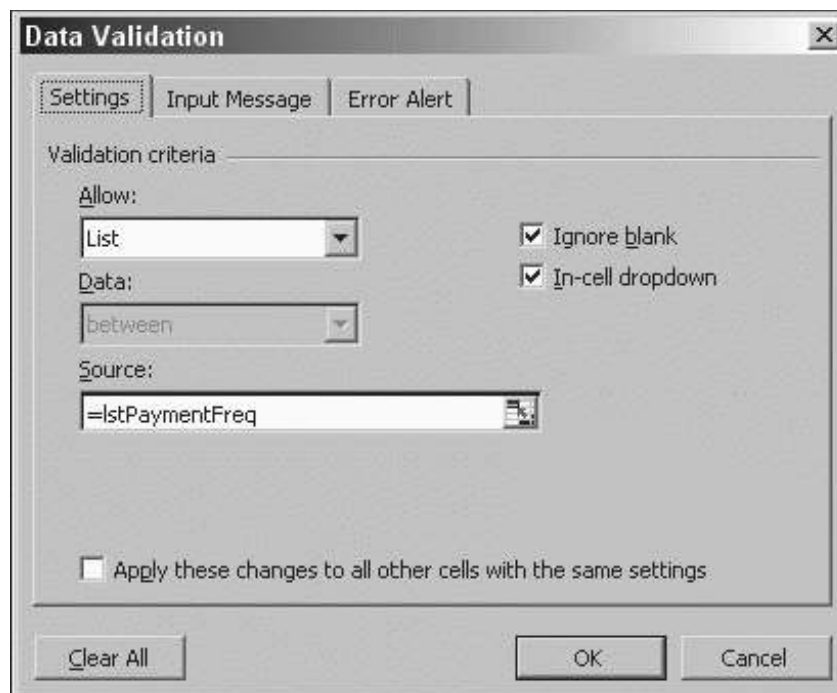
Data Validation

Settings | Input Message | Error Alert

Validation criteria

Allow:

List

Data:

between

Source:

=lstPaymentFreq

Ignore blank

In-cell dropdown

Apply these changes to all other cells with the same settings

Clear All

OK

Cancel